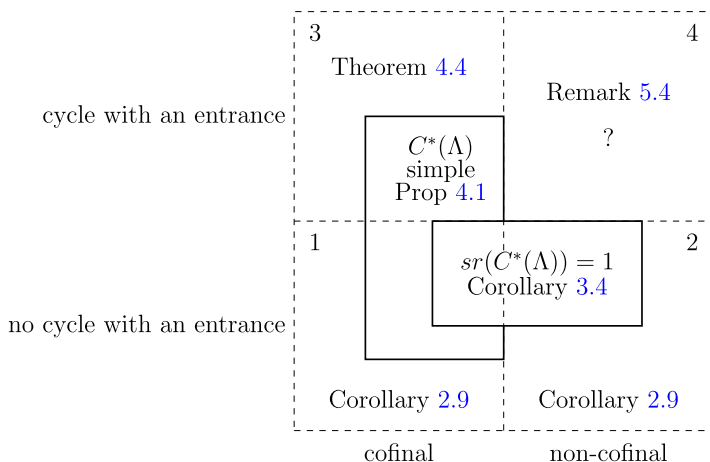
3

Theorem 4.4

4

Remark 5.4

?

cycle with an entrance

$C^*(\Lambda)$
simple
Prop 4.1

1

2

$sr(C^*(\Lambda)) = 1$
Corollary 3.4

no cycle with an entrance

Corollary 2.9

Corollary 2.9

cofinal

non-cofinal